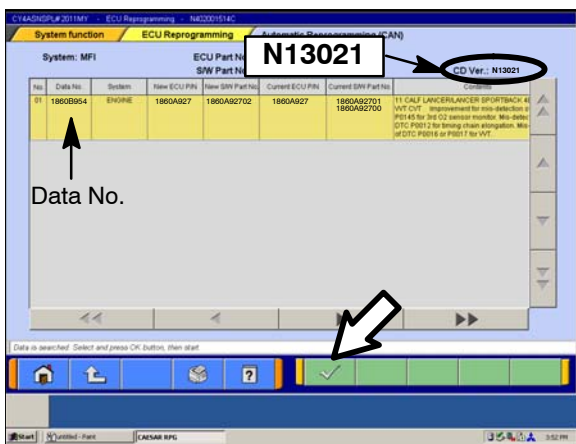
CY4ASNSPL#2011MY - ECU Reprogramming - N4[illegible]

System function | ECU Reprogramming | Automatic Reprogramming (CAN)

System: MFI

ECU Part No
S/W Part No

N13021

CD Ver.: N13021

| No | Data No | System | New ECU P/N | New S/W Part No | Current ECU P/N | Current S/W Part No | Contents |
|---|---|---|---|---|---|---|---|
| 01 | 1860B954 | ENGINE | 1860A927 | 1860A92702 | 1860A927 | 1860A92701 1860A92700 | 11 CALF LANCER/LANCER SPORTBACK 4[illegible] VVT CVT Improvement for mis-detection o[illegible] P0145 for 3rd O2 sensor monitor. Mis-detec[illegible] DTC P0012 for timing chain elongation. Mis-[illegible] of DTC P0016 or P0017 for VVT. |

Data No.

Data is searched. Select and press OK button, then start.

Start | untitled - Paint | CAESAR RPG | 3:52 PM